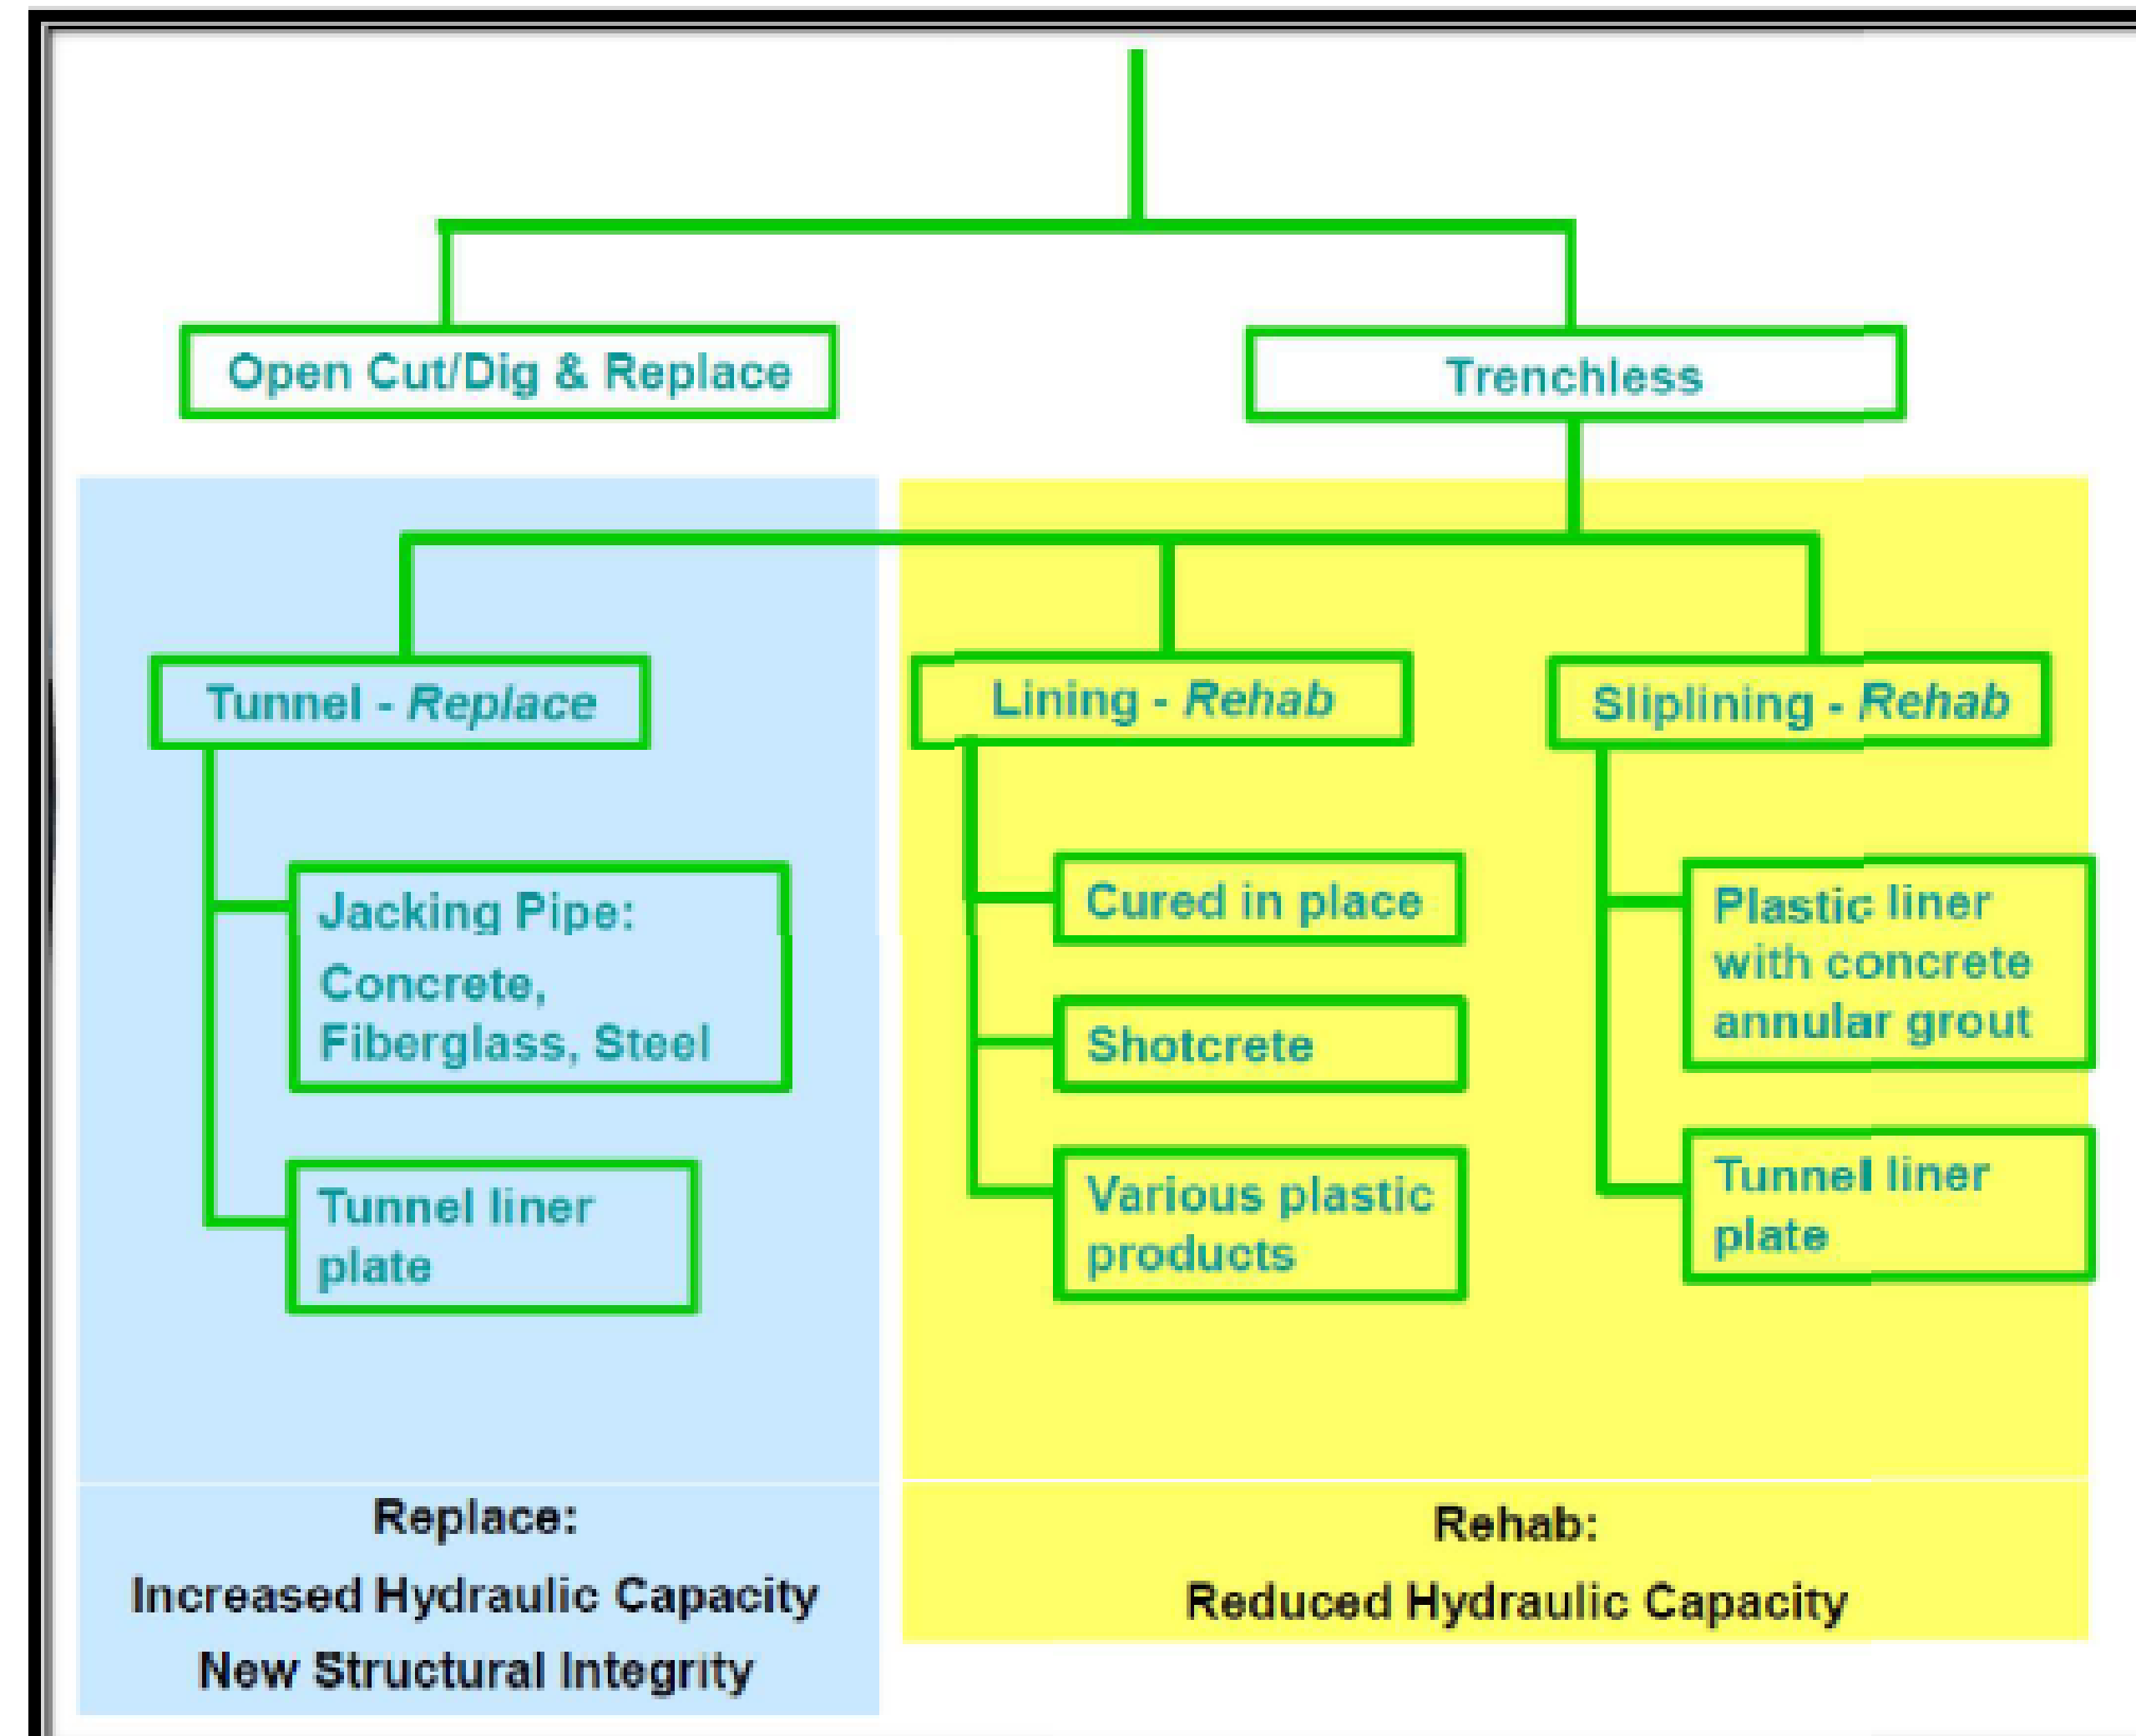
Open Cut/Dig & Replace

Trenchless

Tunnel - *Replace*

Lining - *Rehab*

Sliplining - *Rehab*

Jacking Pipe:
Concrete, Fiberglass, Steel

Tunnel liner plate

Cured in place

Shotcrete

Various plastic products

Plastic liner with concrete annular grout

Tunnel liner plate

Replace:
Increased Hydraulic Capacity
New Structural Integrity

Rehab:
Reduced Hydraulic Capacity